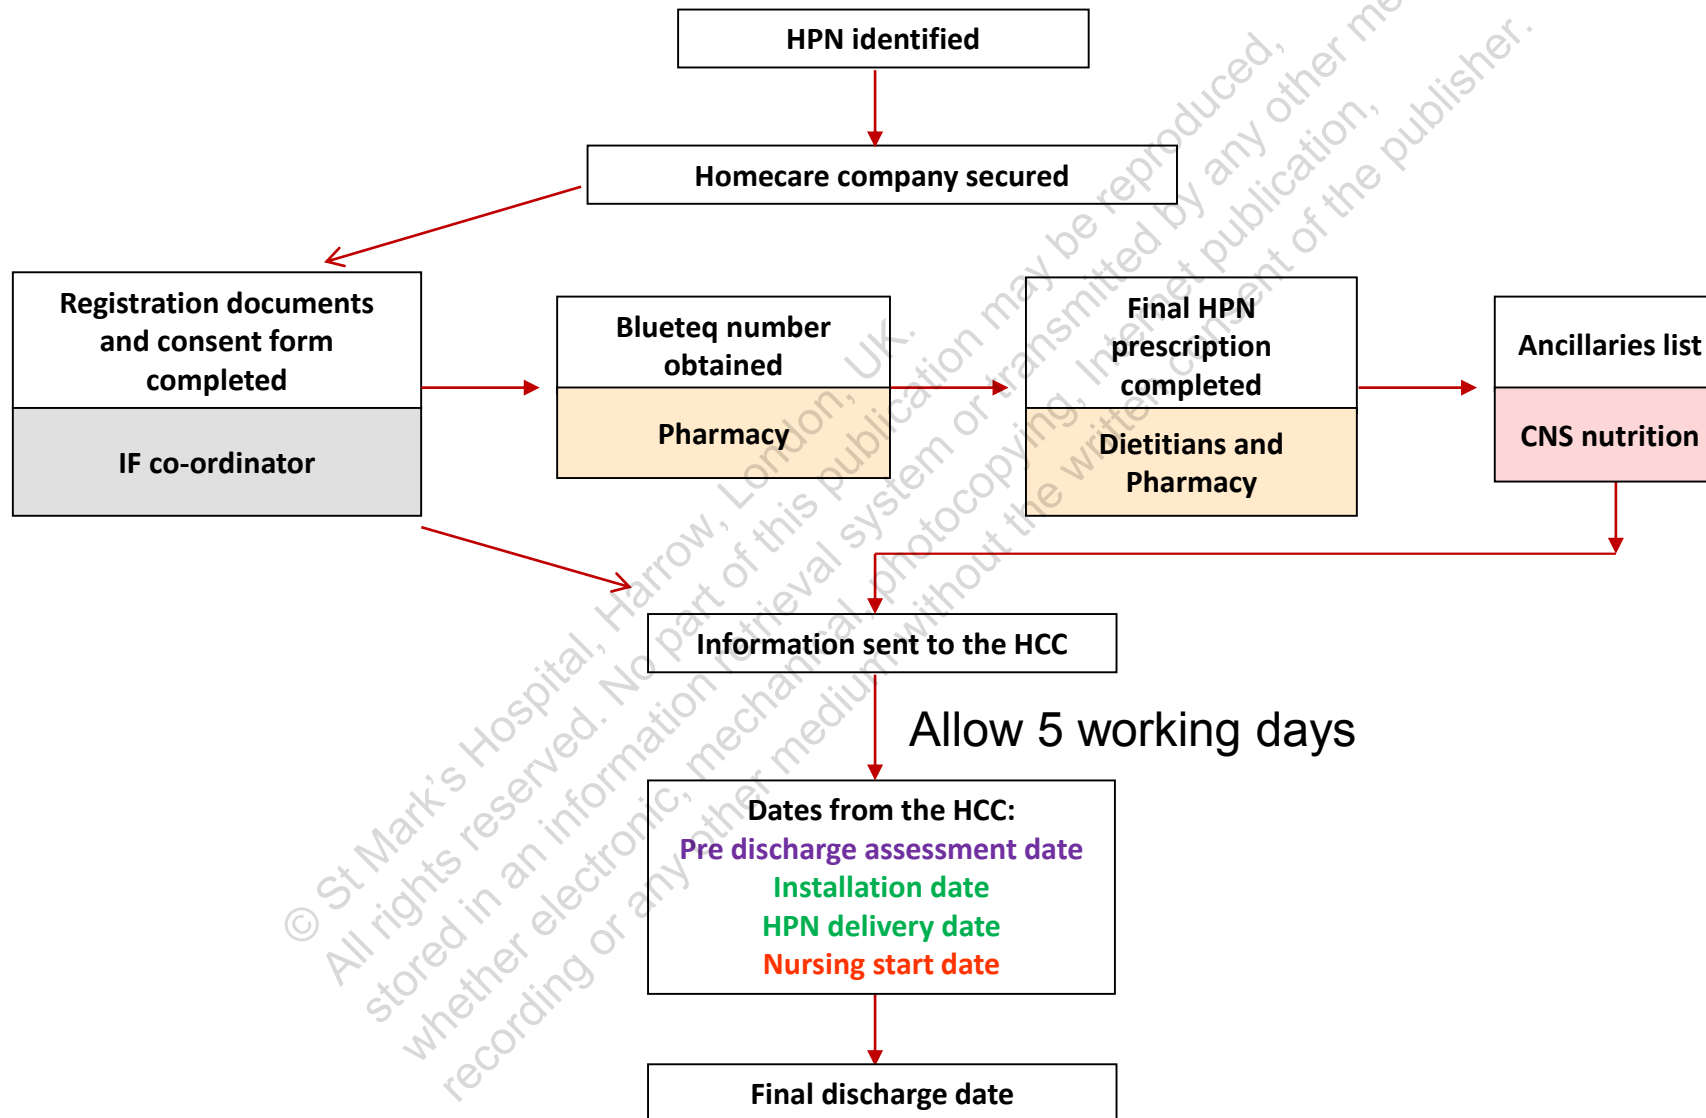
HPN identified

Homecare company secured

Registration documents and consent form completed

IF co-ordinator

Blueteq number obtained

Pharmacy

Final HPN prescription completed

Dietitians and Pharmacy

Ancillaries list

CNS nutrition

Information sent to the HCC

Allow 5 working days

Dates from the HCC:
Pre discharge assessment date
Installation date
HPN delivery date
Nursing start date

Final discharge date

© St Mark's Hospital, Harrow, London, UK. All rights reserved. No part of this publication may be reproduced, stored in an information retrieval system or transmitted by any other means, whether electronic, mechanical, photocopying, Internet publication, recording or any other medium without the written consent of the publisher.